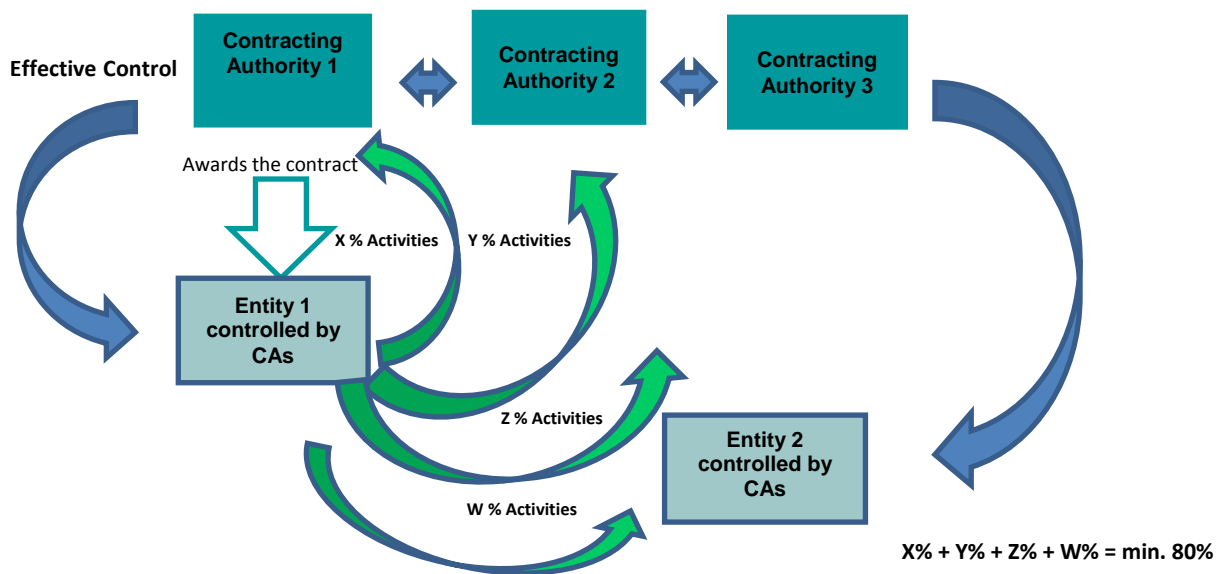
Effective Control

Contracting Authority 1

Contracting Authority 2

Contracting Authority 3

Awards the contract

X % Activities

Y % Activities

Entity 1 controlled by CAs

Z % Activities

Entity 2 controlled by CAs

W % Activities

X% + Y% + Z% + W% = min. 80%